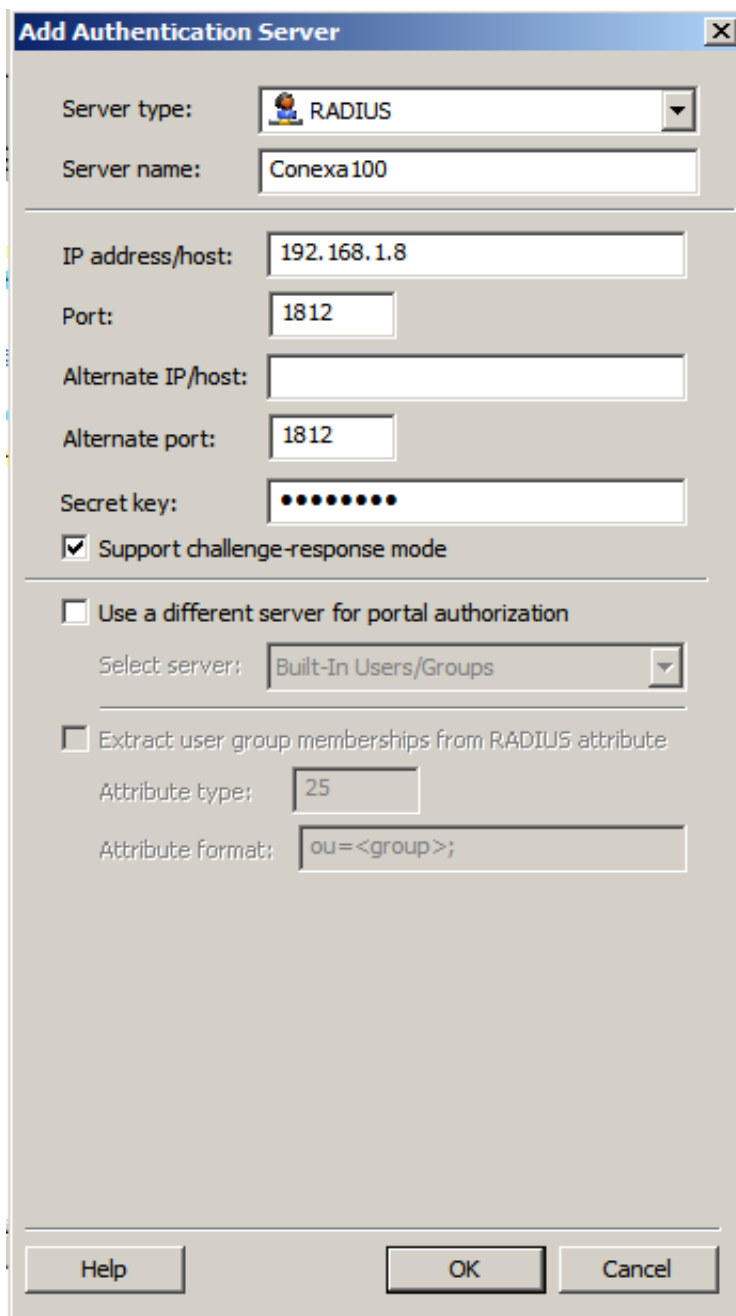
Add Authentication Server

Server type: RADIUS

Server name: Conexa100

IP address/host: 192.168.1.8

Port: 1812

Alternate IP/host:

Alternate port: 1812

Secret key: •••••••••

Support challenge-response mode

Use a different server for portal authorization

Select server: Built-In Users/Groups

Extract user group memberships from RADIUS attribute

Attribute type: 25

Attribute format: ou=<group>;

Help

OK

Cancel